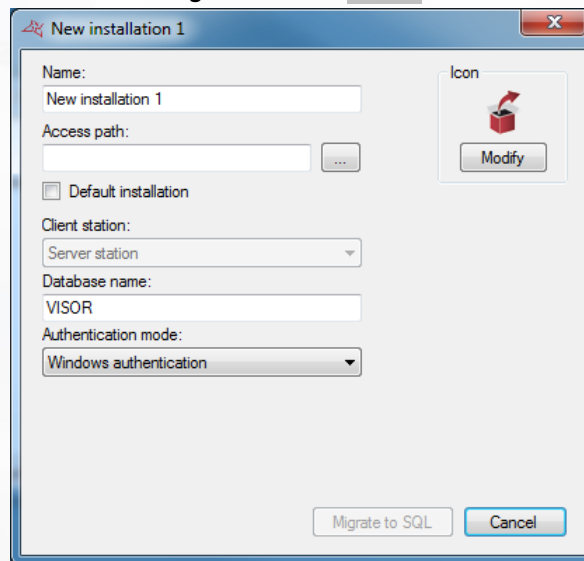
New installation 1

Name:
New installation 1
Access path:
...
Default installation
Client station:
Server station
Database name:
VISOR
Authentication mode:
Windows authentication

Icon
Modify

Migrate to SQL
Cancel